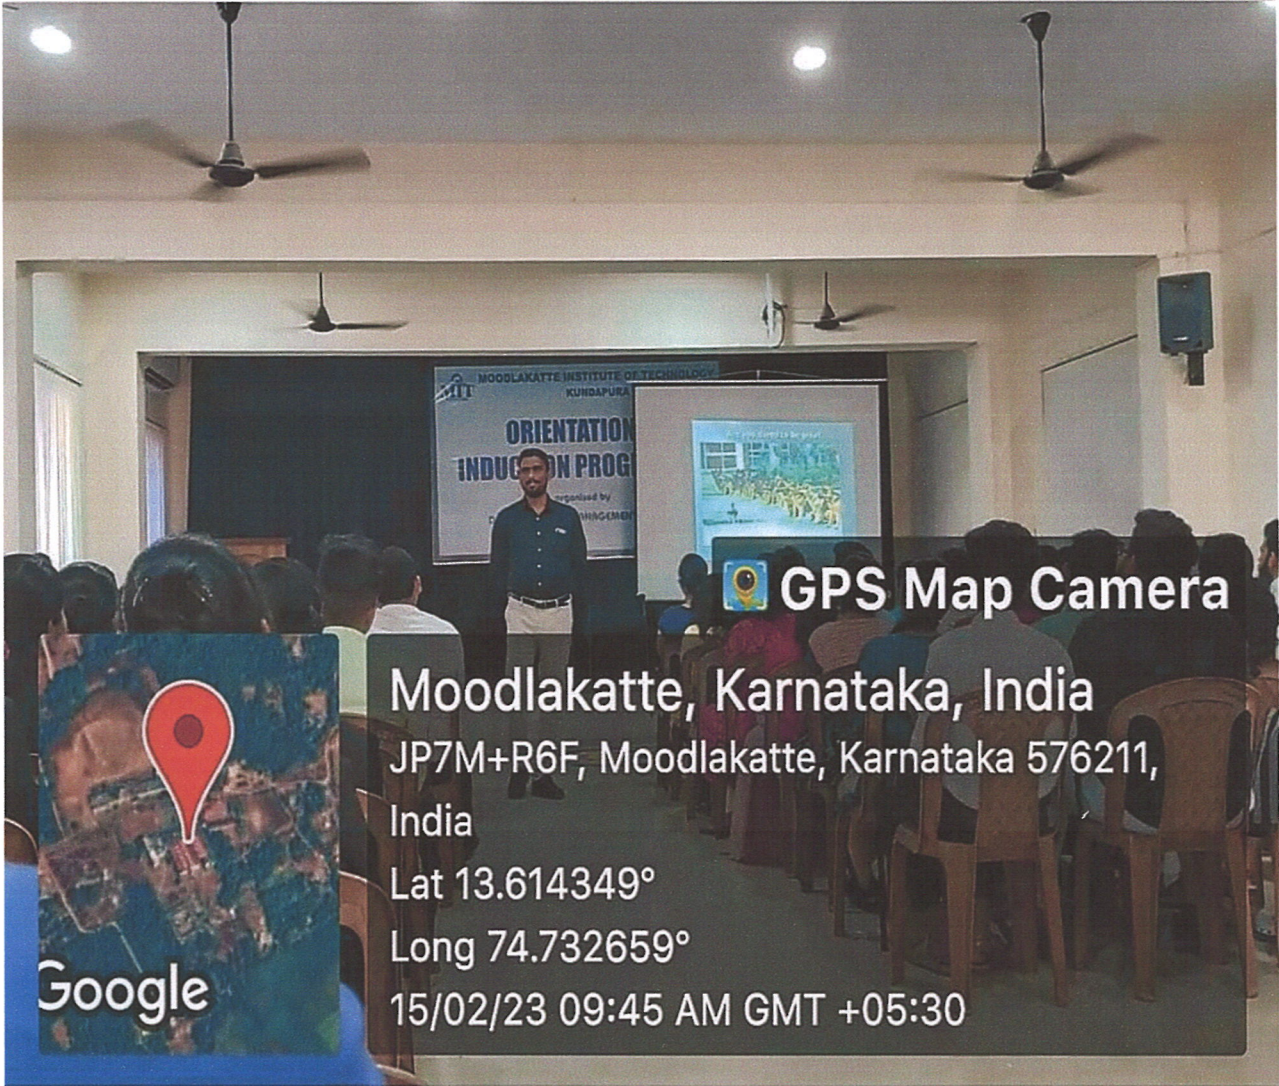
MOODLAKATTE INSTITUTE OF TECHNOLOGY
KUNDAPURA

ORIENTATION
INDUC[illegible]ON PROG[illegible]

organised by
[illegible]NAGEMEN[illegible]

GPS Map Camera

Moodlakatte, Karnataka, India
JP7M+R6F, Moodlakatte, Karnataka 576211, India
Lat 13.614349°
Long 74.732659°
15/02/23 09:45 AM GMT +05:30

Google